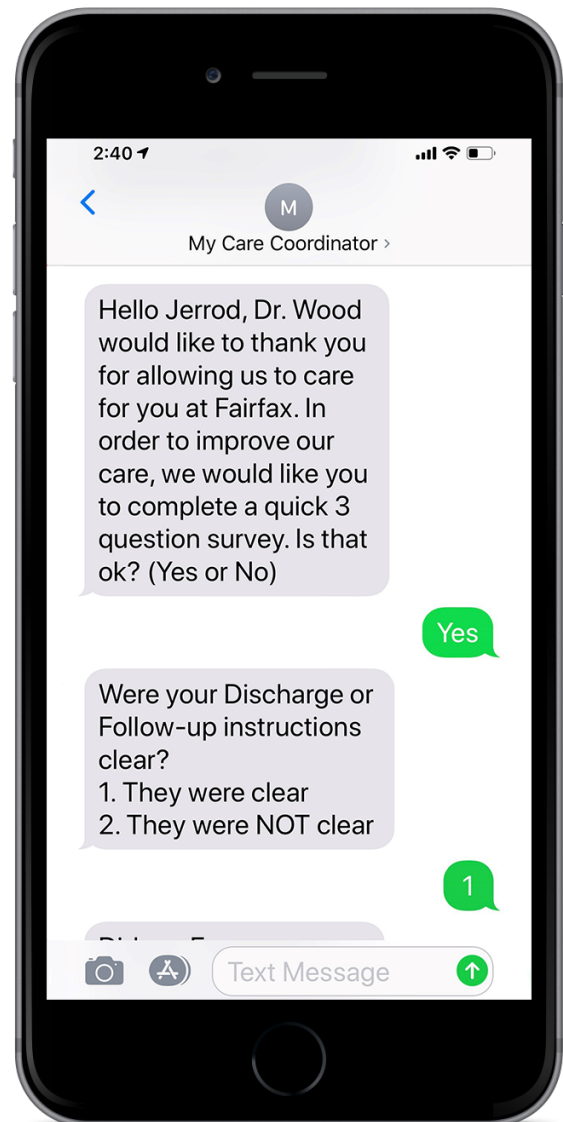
2:40

M

My Care Coordinator >

Hello Jerrod, Dr. Wood would like to thank you for allowing us to care for you at Fairfax. In order to improve our care, we would like you to complete a quick 3 question survey. Is that ok? (Yes or No)

Yes

Were your Discharge or Follow-up instructions clear?
1. They were clear
2. They were NOT clear

1

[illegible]

Text Message